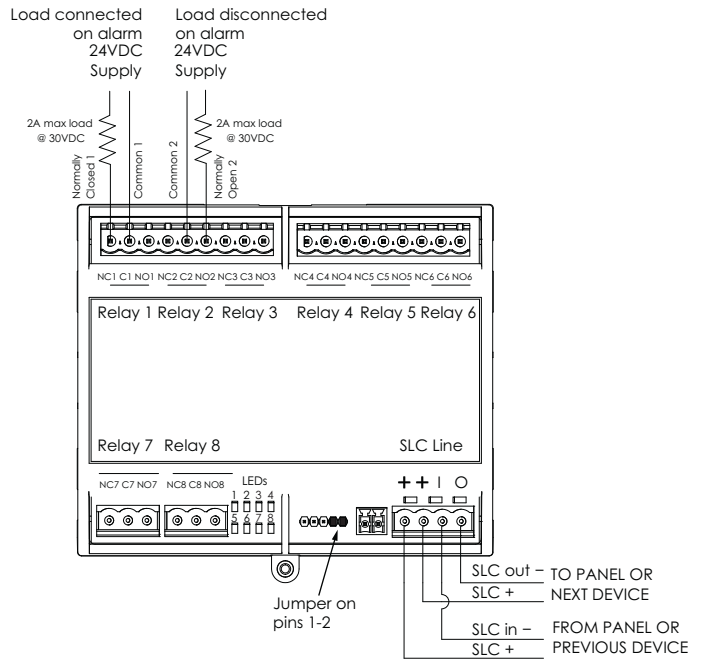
Load connected on alarm 24VDC Supply

Load disconnected on alarm 24VDC Supply

2A max load @ 30VDC

2A max load @ 30VDC

Normally Closed 1

Common 1

Common 2

Normally Open 2

NC1 C1 NO1 NC2 C2 NO2 NC3 C3 NO3

NC4 C4 NO4 NC5 C5 NO5 NC6 C6 NO6

Relay 1 Relay 2 Relay 3

Relay 4 Relay 5 Relay 6

Relay 7 Relay 8

SLC Line

NC7 C7 NO7

NC8 C8 NO8

LEDs

1 2 3 4

5 6 7 8

+ + I O

SLC out – TO PANEL OR

SLC + NEXT DEVICE

SLC in – FROM PANEL OR

SLC + PREVIOUS DEVICE

Jumper on pins 1-2